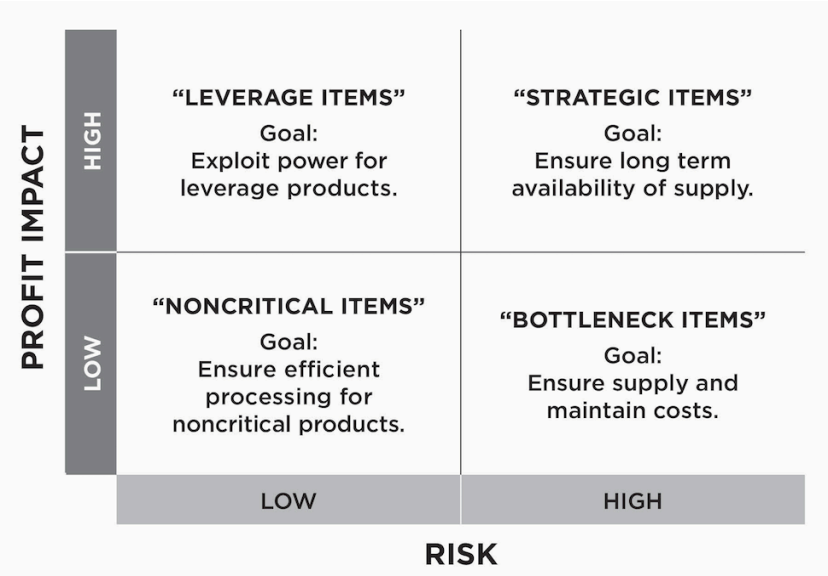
PROFIT IMPACT

HIGH

LOW

“LEVERAGE ITEMS”
Goal:
Exploit power for leverage products.

“STRATEGIC ITEMS”
Goal:
Ensure long term availability of supply.

“NONCRITICAL ITEMS”
Goal:
Ensure efficient processing for noncritical products.

“BOTTLENECK ITEMS”
Goal:
Ensure supply and maintain costs.

LOW

HIGH

RISK